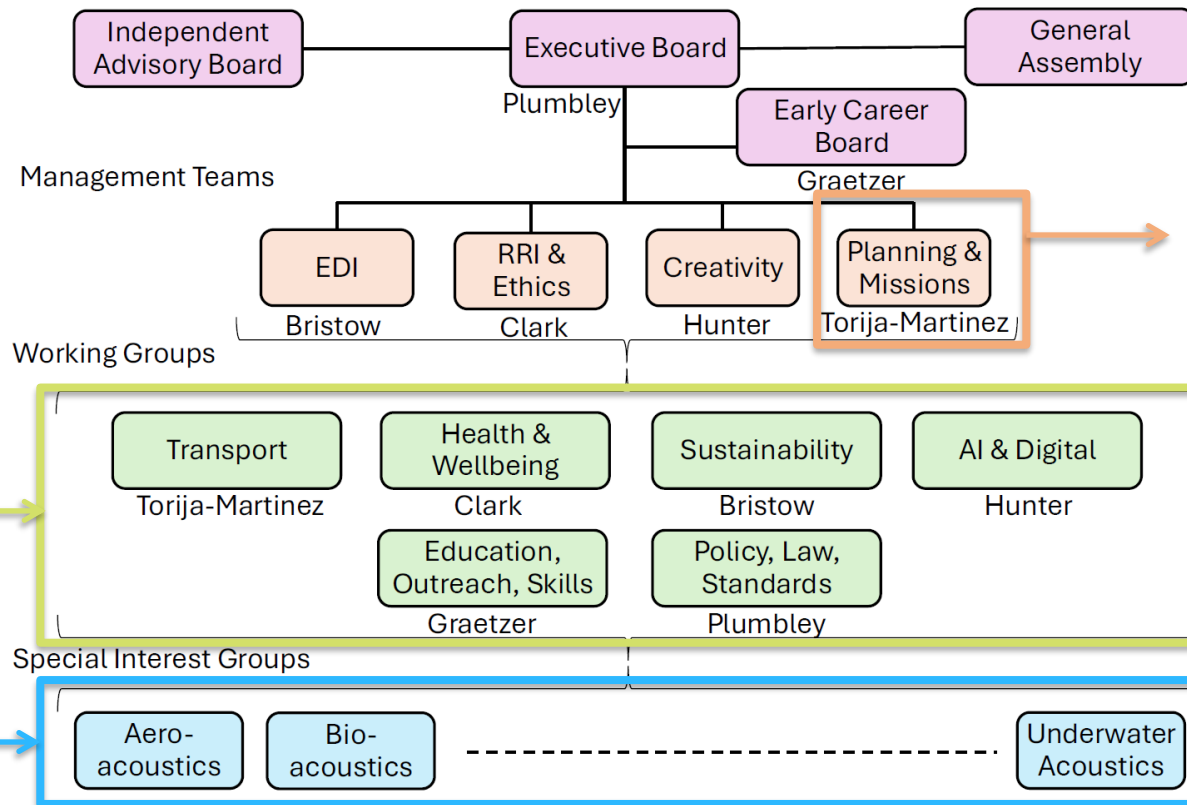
Independent Advisory Board

Executive Board

Plumbley

General Assembly

Early Career Board

Graetzer

Management Teams

EDI

Bristow

RRI & Ethics

Clark

Creativity

Hunter

Planning & Missions

Torija-Martinez

Working Groups

Transport

Torija-Martinez

Health & Wellbeing

Clark

Sustainability

Bristow

AI & Digital

Hunter

Education, Outreach, Skills

Graetzer

Policy, Law, Standards

Plumbley

Special Interest Groups

Aero-acoustics

Bio-acoustics

Underwater Acoustics